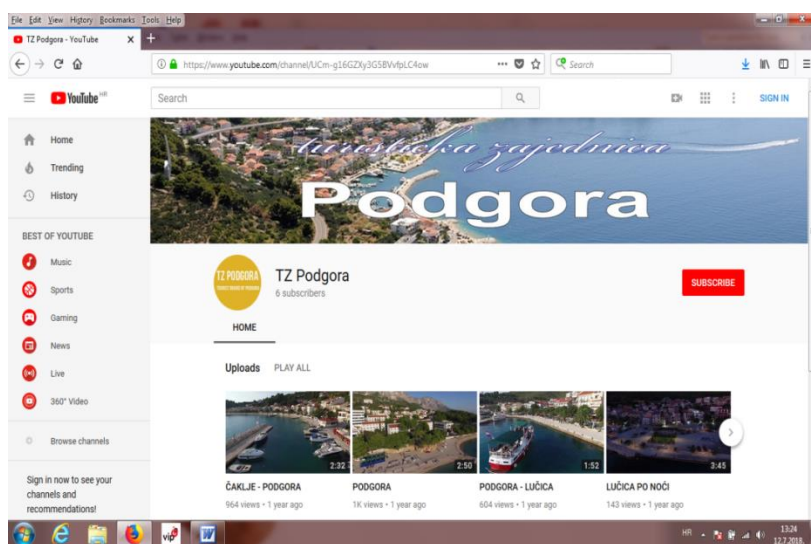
File Edit View History Bookmarks Tools Help

TZ Podgora - YouTube ×

https://www.youtube.com/channel/UCm-g16GZXy3GS8VvfpLC4ow

Search

YouTube HR

Search

SIGN IN

Home

Trending

History

BEST OF YOUTUBE

Music

Sports

Gaming

News

Live

360° Video

Browse channels

Sign in now to see your channels and recommendations!

turistička zajednica

Podgora

TZ PODGORA

TZ Podgora

6 subscribers

SUBSCRIBE

HOME

Uploads PLAY ALL

2:32

ČAKLJE - PODGORA

964 views • 1 year ago

2:50

PODGORA

1K views • 1 year ago

1:52

PODGORA - LUČICA

604 views • 1 year ago

3:45

LUČICA PO NOĆI

143 views • 1 year ago

HR

13:24

12.7.2018.